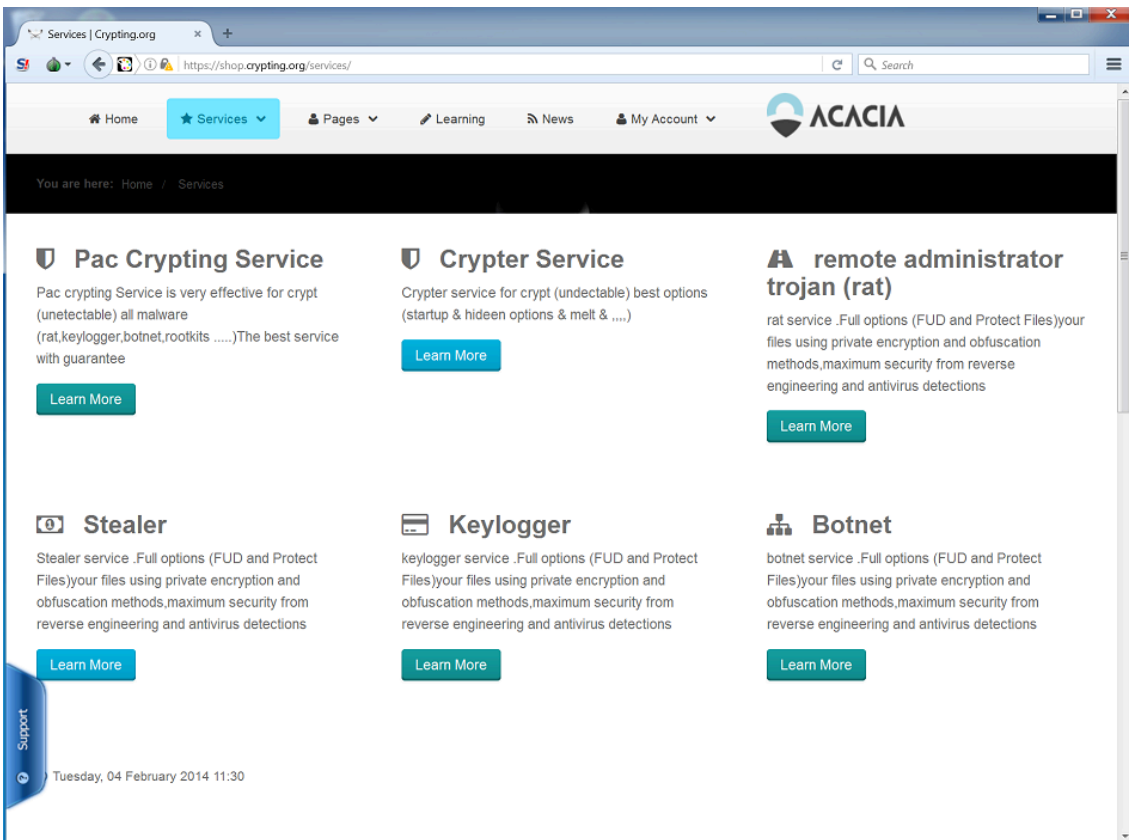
Services | Crypting.org
https://shop.crypting.org/services/
Search

Home
Services
Pages
Learning
News
My Account
ACACIA

You are here: Home / Services

Pac Crypting Service
Pac crypting Service is very effective for crypt (unetectable) all malware (rat,keylogger,botnet,rootkits .....)The best service with guarantee
Learn More

Crypter Service
Crypter service for crypt (undectable) best options (startup & hideen options & melt & ,,,,)
Learn More

remote administrator trojan (rat)
rat service .Full options (FUD and Protect Files)your files using private encryption and obfuscation methods,maximum security from reverse engineering and antivirus detections
Learn More

Stealer
Stealer service .Full options (FUD and Protect Files)your files using private encryption and obfuscation methods,maximum security from reverse engineering and antivirus detections
Learn More

Keylogger
keylogger service .Full options (FUD and Protect Files)your files using private encryption and obfuscation methods,maximum security from reverse engineering and antivirus detections
Learn More

Botnet
botnet service .Full options (FUD and Protect Files)your files using private encryption and obfuscation methods,maximum security from reverse engineering and antivirus detections
Learn More

Support

Tuesday, 04 February 2014 11:30